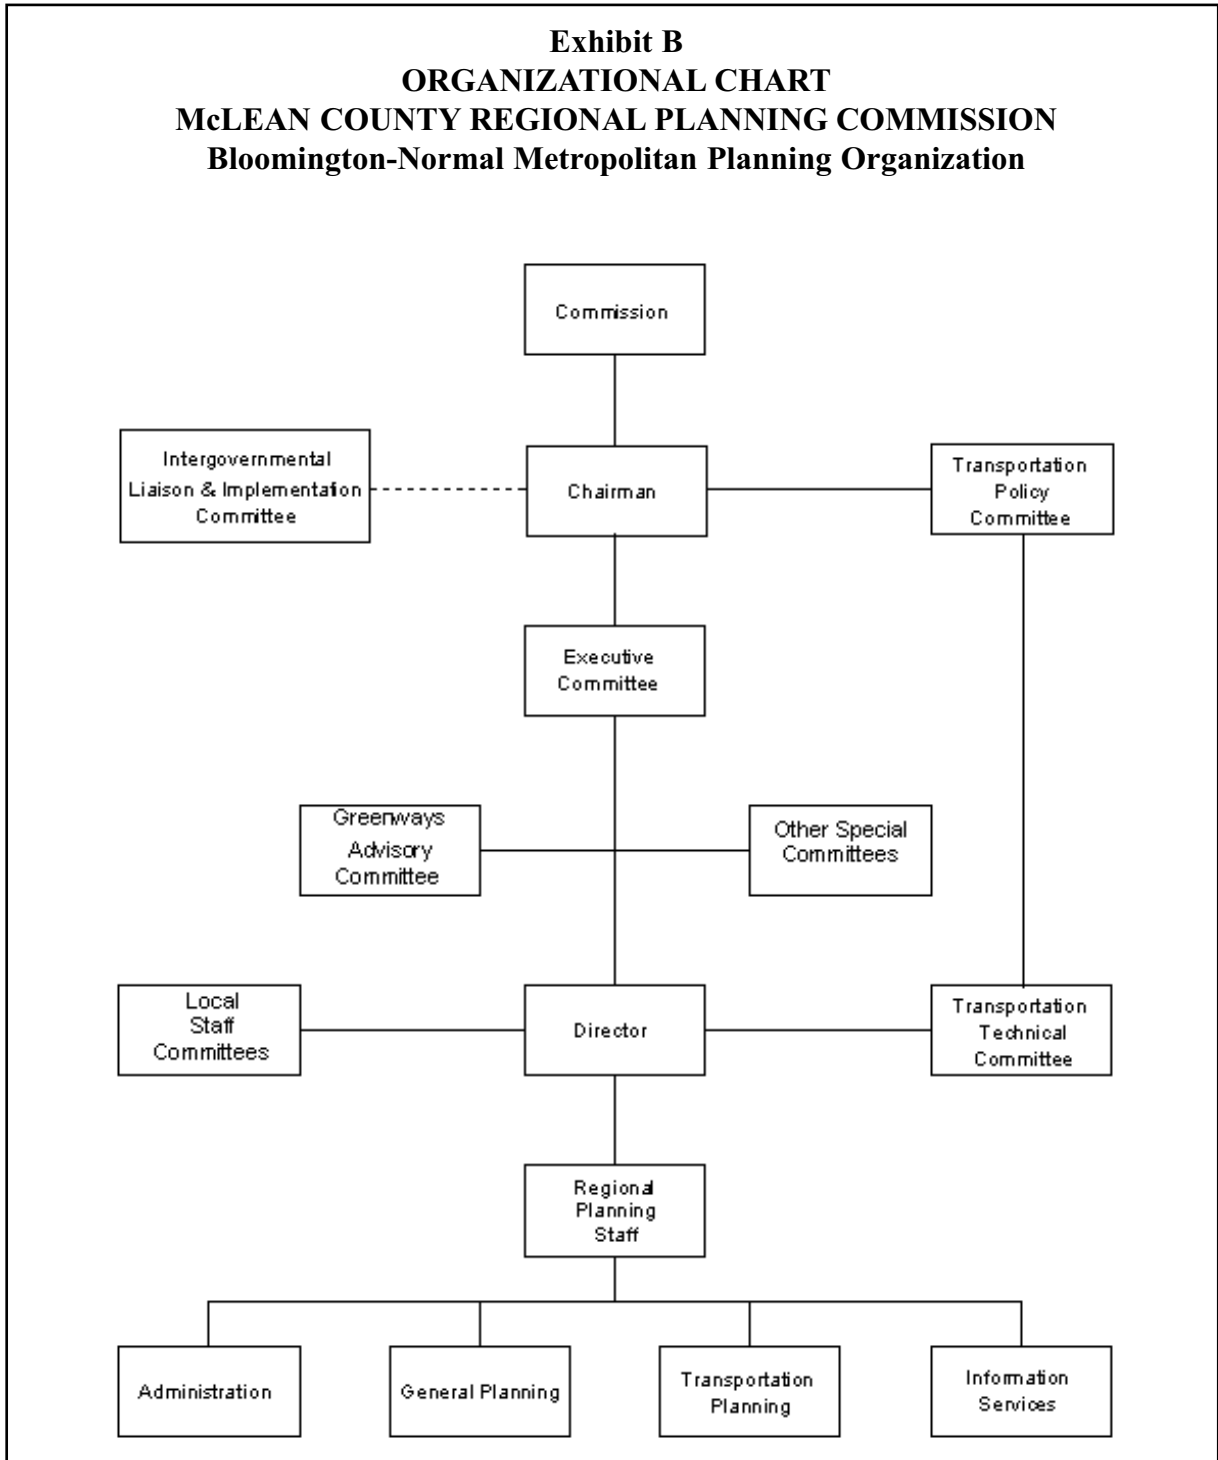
Exhibit B
ORGANIZATIONAL CHART
McLEAN COUNTY REGIONAL PLANNING COMMISSION
Bloomington-Normal Metropolitan Planning Organization

Commission

Intergovernmental Liaison & Implementation Committee

Chairman

Transportation Policy Committee

Executive Committee

Greenways Advisory Committee

Other Special Committees

Local Staff Committees

Director

Transportation Technical Committee

Regional Planning Staff

Administration

General Planning

Transportation Planning

Information Services